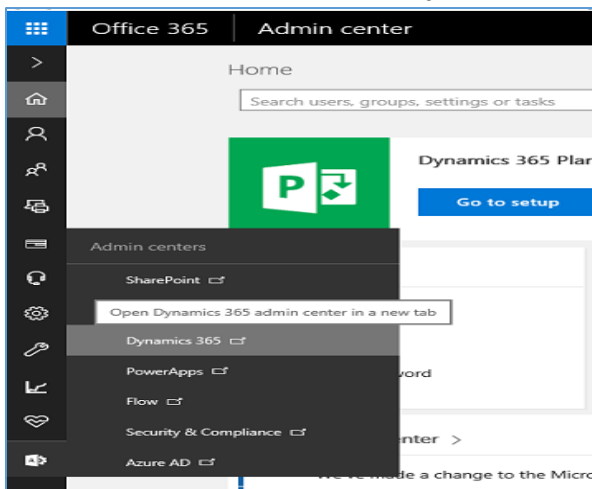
Office 365 | Admin center

>

Home

Search users, groups, settings or tasks

P

Dynamics 365 Plar

Go to setup

Admin centers

SharePoint

Open Dynamics 365 admin center in a new tab

Dynamics 365

PowerApps

Flow

Security & Compliance

Azure AD

word

enter >

We've made a change to the Micro